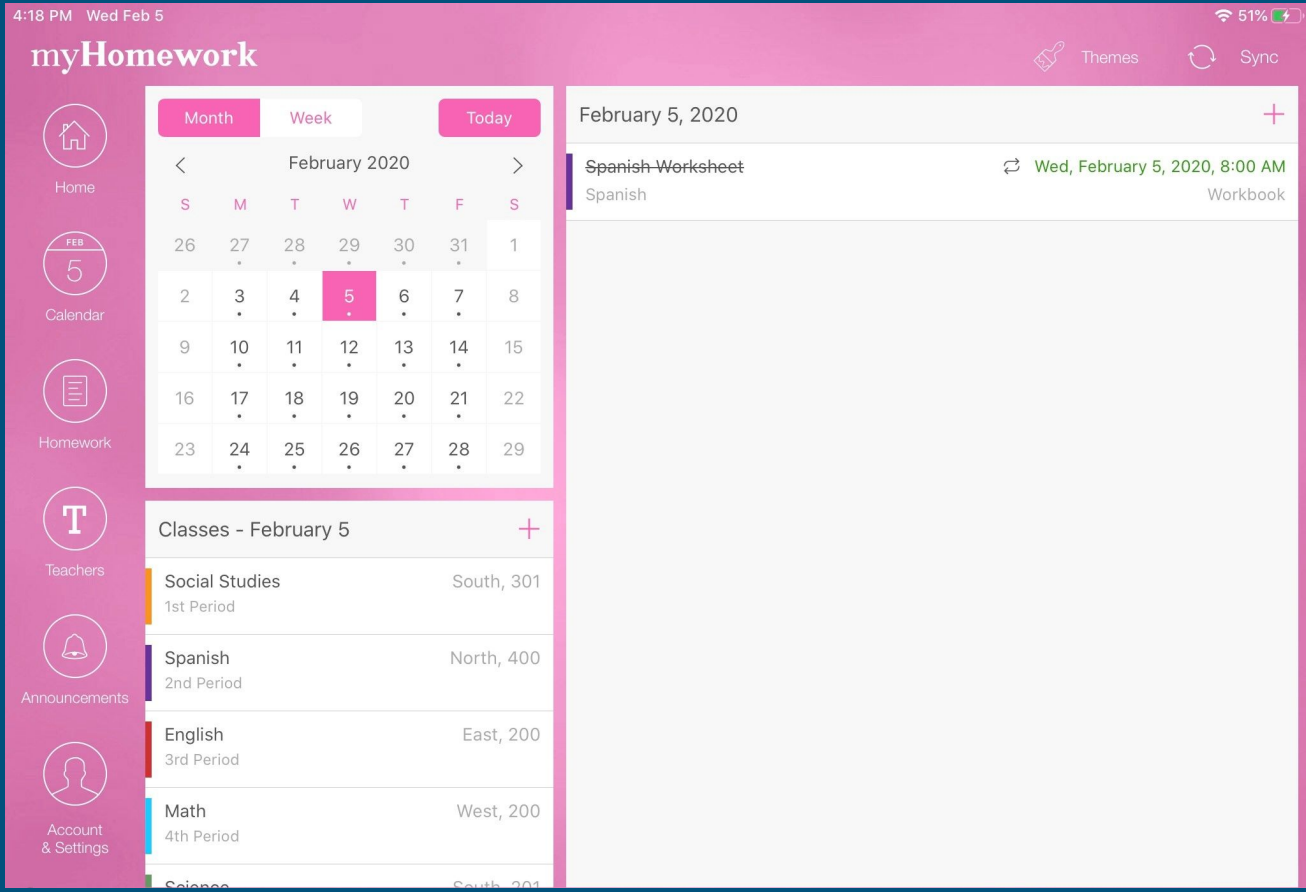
4:18 PM Wed Feb 5

51%

myHomework

Themes

Sync

Home

FEB
5
Calendar

Homework

T
Teachers

Announcements

Account & Settings

Month Week Today

< February 2020 >

| S | M | T | W | T | F | S |
|---|---|---|---|---|---|---|
| 26 | 27 | 28 | 29 | 30 | 31 | 1 |
| 2 | 3 | 4 | 5 | 6 | 7 | 8 |
| 9 | 10 | 11 | 12 | 13 | 14 | 15 |
| 16 | 17 | 18 | 19 | 20 | 21 | 22 |
| 23 | 24 | 25 | 26 | 27 | 28 | 29 |

Classes - February 5 +

Social Studies South, 301
1st Period

Spanish North, 400
2nd Period

English East, 200
3rd Period

Math West, 200
4th Period

Science South, 201

February 5, 2020 +

Spanish Worksheet Wed, February 5, 2020, 8:00 AM
Spanish Workbook